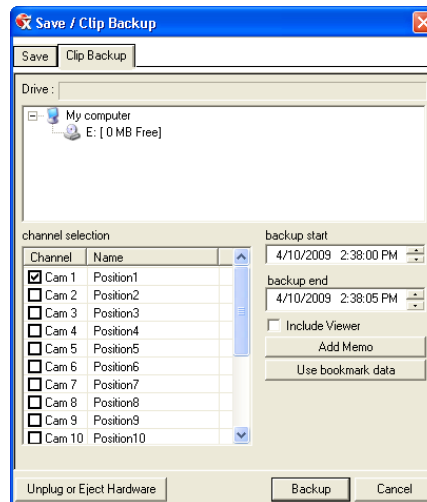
Save / Clip Backup

Save | Clip Backup

Drive :

My computer
E: [ 0 MB Free]

channel selection

| Channel | Name |
|---|---|
| ☑ Cam 1 | Position1 |
| ☐ Cam 2 | Position2 |
| ☐ Cam 3 | Position3 |
| ☐ Cam 4 | Position4 |
| ☐ Cam 5 | Position5 |
| ☐ Cam 6 | Position6 |
| ☐ Cam 7 | Position7 |
| ☐ Cam 8 | Position8 |
| ☐ Cam 9 | Position9 |
| ☐ Cam 10 | Position10 |

backup start
4/10/2009 2:38:00 PM

backup end
4/10/2009 2:38:05 PM

☐ Include Viewer

Add Memo

Use bookmark data

Unplug or Eject Hardware

Backup

Cancel